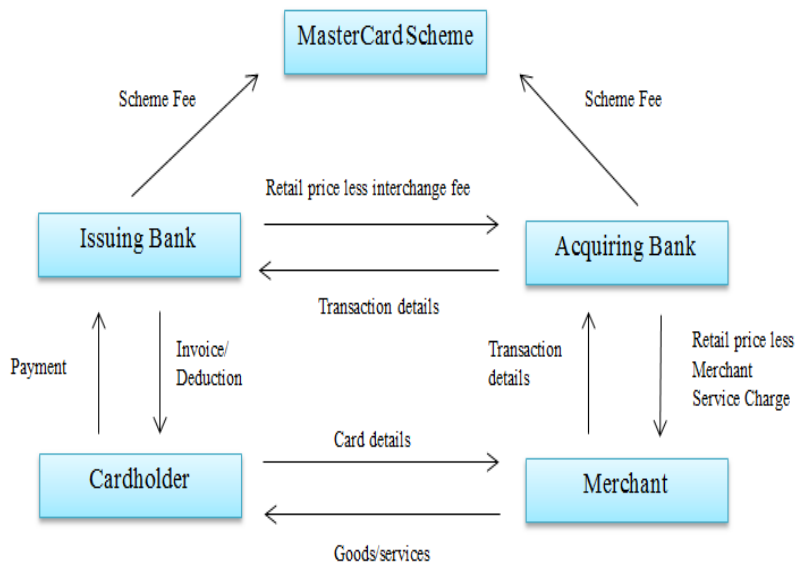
MasterCard Scheme

Scheme Fee

Scheme Fee

Retail price less interchange fee

Issuing Bank

Acquiring Bank

Transaction details

Payment

Invoice/ Deduction

Transaction details

Retail price less Merchant Service Charge

Card details

Cardholder

Merchant

Goods/services